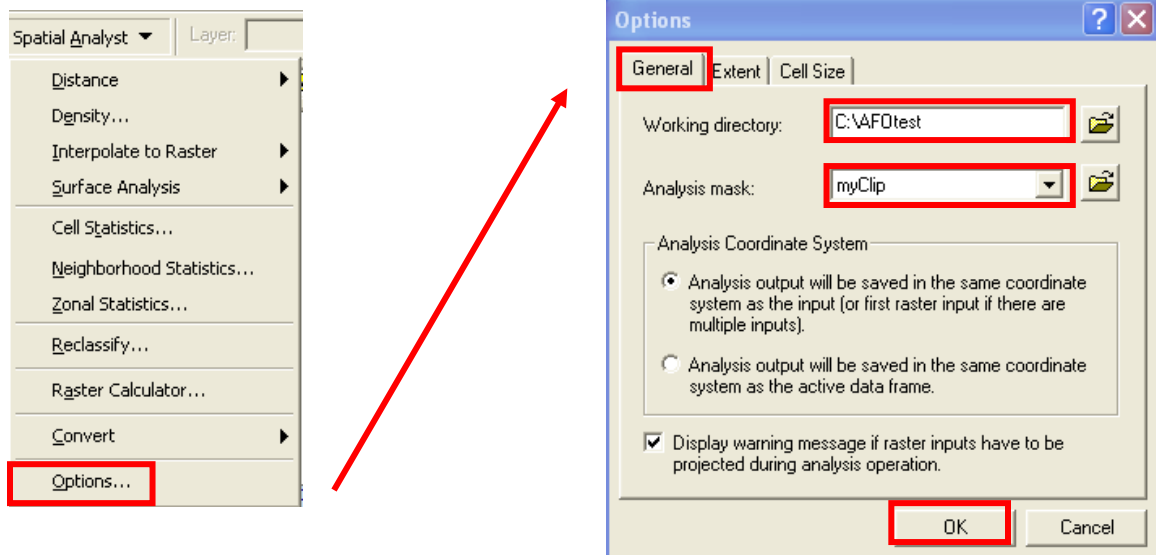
Spatial Analyst ▼ Layer:

Distance
Density...
Interpolate to Raster
Surface Analysis
Cell Statistics...
Neighborhood Statistics...
Zonal Statistics...
Reclassify...
Raster Calculator...
Convert
Options...

Options

General | Extent | Cell Size

Working directory: C:\AFOtest

Analysis mask: myClip

Analysis Coordinate System

Analysis output will be saved in the same coordinate system as the input (or first raster input if there are multiple inputs).

Analysis output will be saved in the same coordinate system as the active data frame.

Display warning message if raster inputs have to be projected during analysis operation.

OK Cancel